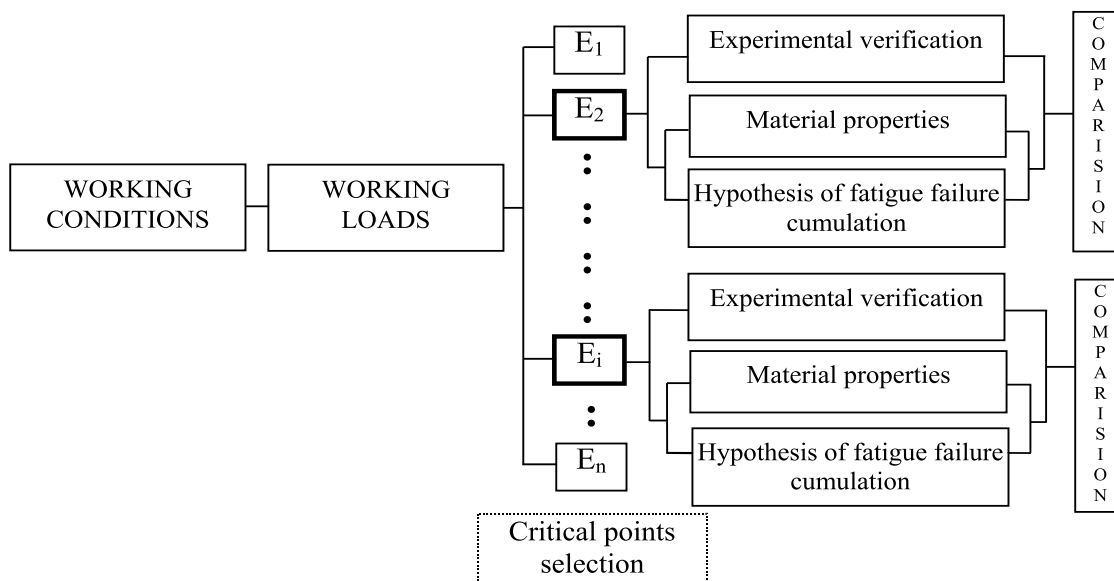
WORKING CONDITIONS

WORKING LOADS

$E_1$

$E_2$

$E_i$

$E_n$

Experimental verification

Material properties

Hypothesis of fatigue failure cumulation

COMPARISION

Experimental verification

Material properties

Hypothesis of fatigue failure cumulation

COMPARISION

Critical points selection